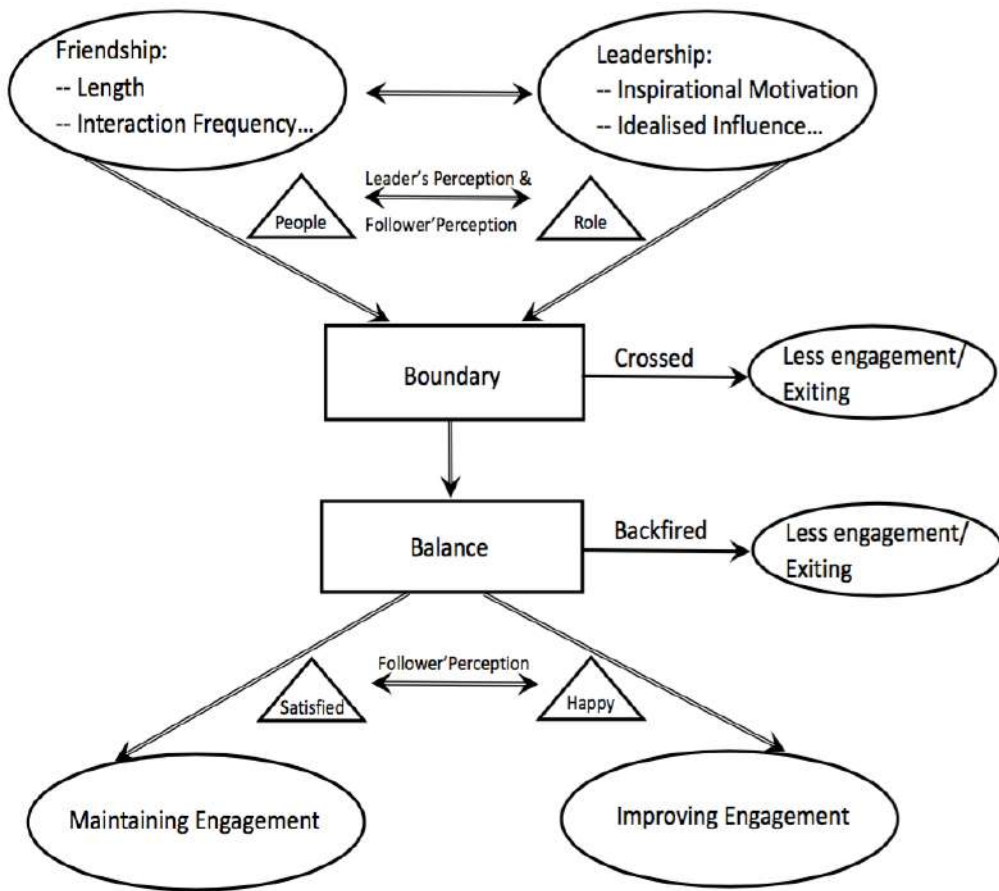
Friendship:
-- Length
-- Interaction Frequency...

Leadership:
-- Inspirational Motivation
-- Idealised Influence...

Leader's Perception &
Follower'Perception

People

Role

Boundary

Crossed

Less engagement/
Exiting

Balance

Backfired

Less engagement/
Exiting

Follower'Perception

Satisfied

Happy

Maintaining Engagement

Improving Engagement